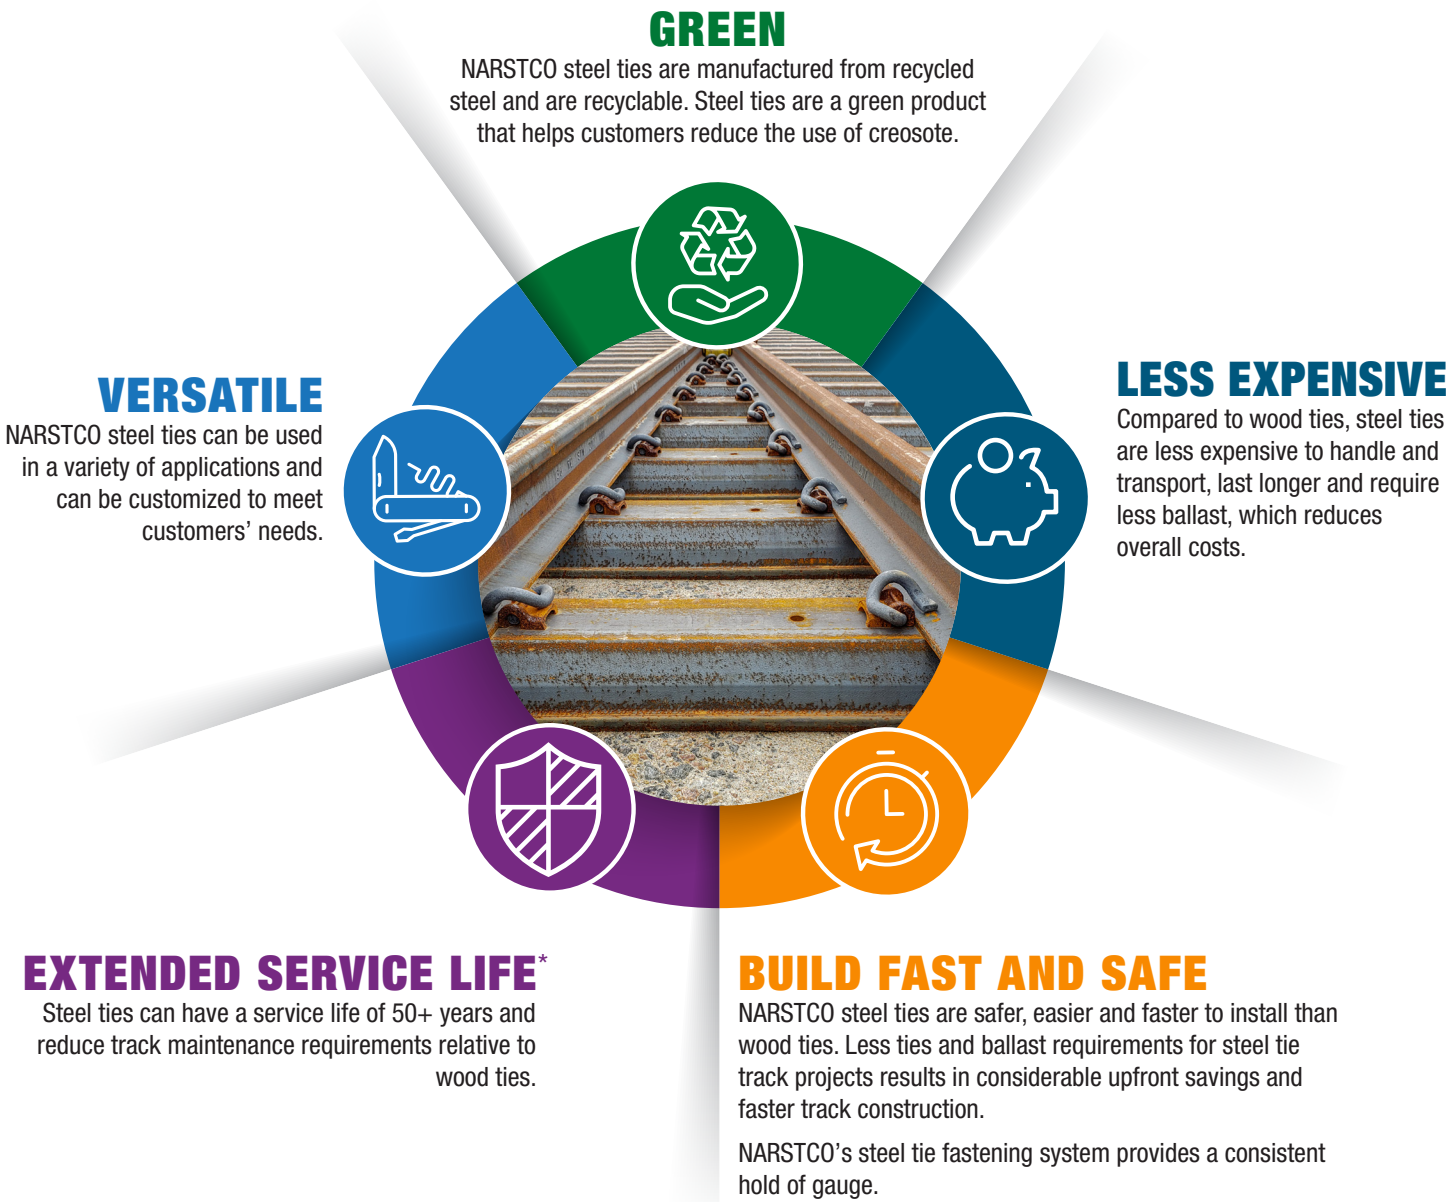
GREEN
NARSTCO steel ties are manufactured from recycled steel and are recyclable. Steel ties are a green product that helps customers reduce the use of creosote.

VERSATILE
NARSTCO steel ties can be used in a variety of applications and can be customized to meet customers' needs.

LESS EXPENSIVE
Compared to wood ties, steel ties are less expensive to handle and transport, last longer and require less ballast, which reduces overall costs.

EXTENDED SERVICE LIFE*
Steel ties can have a service life of 50+ years and reduce track maintenance requirements relative to wood ties.

BUILD FAST AND SAFE
NARSTCO steel ties are safer, easier and faster to install than wood ties. Less ties and ballast requirements for steel tie track projects results in considerable upfront savings and faster track construction.

NARSTCO's steel tie fastening system provides a consistent hold of gauge.